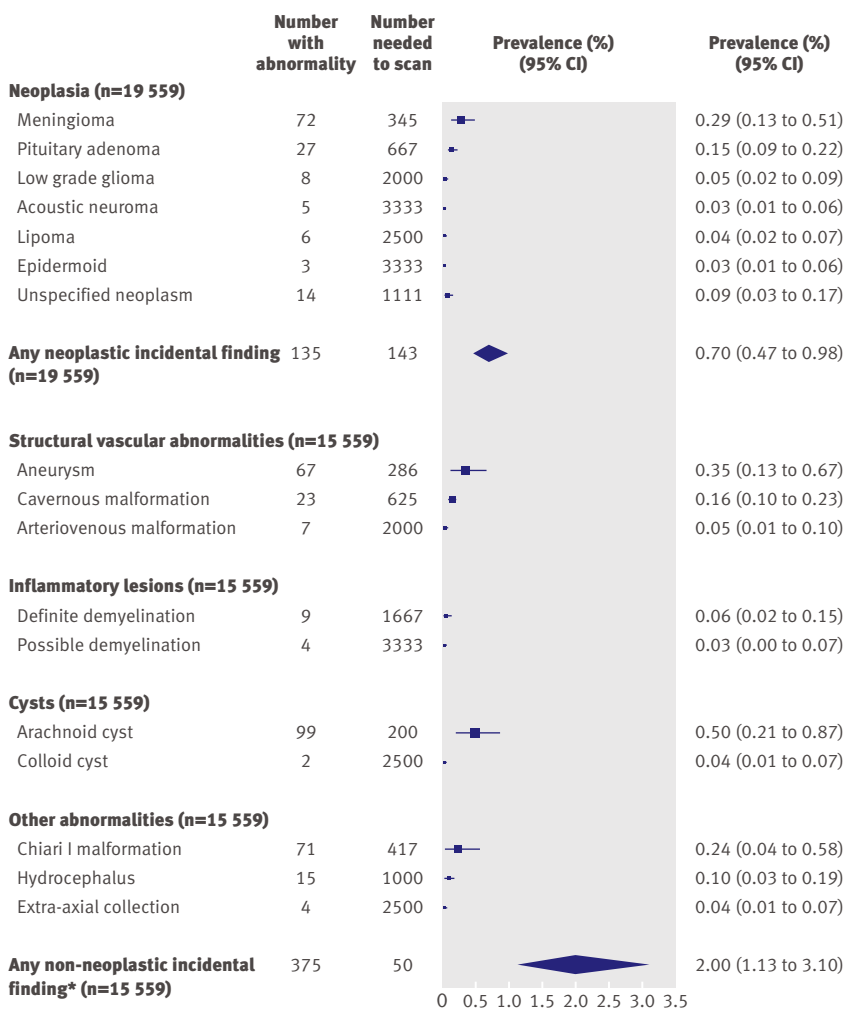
| | Number with abnormality | Number needed to scan | Prevalence (%) (95% CI) | Prevalence (%) (95% CI) |
|---|---|---|---|---|
| **Neoplasia (n=19 559)** | | | | |
| Meningioma | 72 | 345 | | 0.29 (0.13 to 0.51) |
| Pituitary adenoma | 27 | 667 | | 0.15 (0.09 to 0.22) |
| Low grade glioma | 8 | 2000 | | 0.05 (0.02 to 0.09) |
| Acoustic neuroma | 5 | 3333 | | 0.03 (0.01 to 0.06) |
| Lipoma | 6 | 2500 | | 0.04 (0.02 to 0.07) |
| Epidermoid | 3 | 3333 | | 0.03 (0.01 to 0.06) |
| Unspecified neoplasm | 14 | 1111 | | 0.09 (0.03 to 0.17) |
| **Any neoplastic incidental finding (n=19 559)** | 135 | 143 | | 0.70 (0.47 to 0.98) |
| **Structural vascular abnormalities (n=15 559)** | | | | |
| Aneurysm | 67 | 286 | | 0.35 (0.13 to 0.67) |
| Cavernous malformation | 23 | 625 | | 0.16 (0.10 to 0.23) |
| Arteriovenous malformation | 7 | 2000 | | 0.05 (0.01 to 0.10) |
| **Inflammatory lesions (n=15 559)** | | | | |
| Definite demyelination | 9 | 1667 | | 0.06 (0.02 to 0.15) |
| Possible demyelination | 4 | 3333 | | 0.03 (0.00 to 0.07) |
| **Cysts (n=15 559)** | | | | |
| Arachnoid cyst | 99 | 200 | | 0.50 (0.21 to 0.87) |
| Colloid cyst | 2 | 2500 | | 0.04 (0.01 to 0.07) |
| **Other abnormalities (n=15 559)** | | | | |
| Chiari I malformation | 71 | 417 | | 0.24 (0.04 to 0.58) |
| Hydrocephalus | 15 | 1000 | | 0.10 (0.03 to 0.19) |
| Extra-axial collection | 4 | 2500 | | 0.04 (0.01 to 0.07) |
| **Any non-neoplastic incidental finding* (n=15 559)** | 375 | 50 | | 2.00 (1.13 to 3.10) |

0 0.5 1.0 1.5 2.0 2.5 3.0 3.5